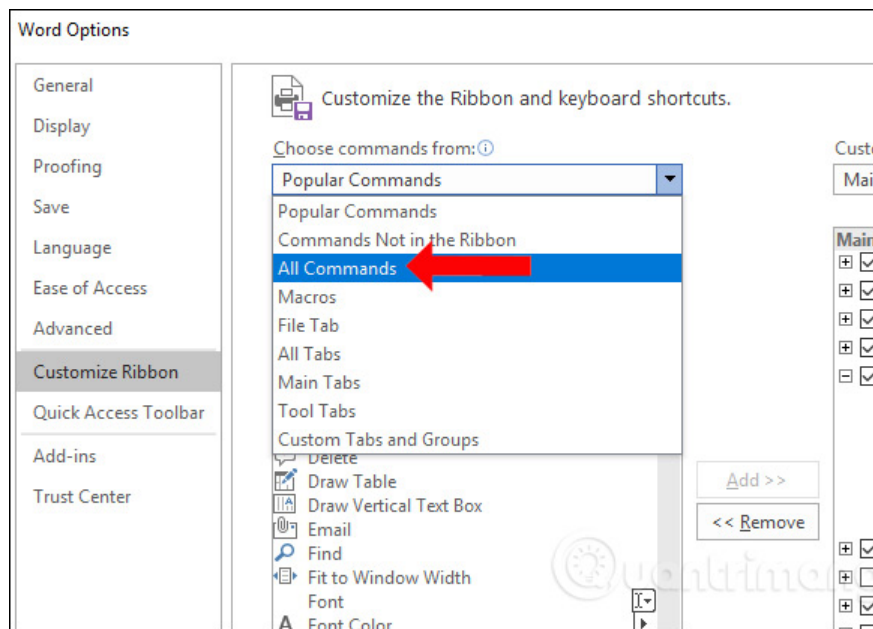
Word Options

General
Display
Proofing
Save
Language
Ease of Access
Advanced
Customize Ribbon
Quick Access Toolbar
Add-ins
Trust Center

Customize the Ribbon and keyboard shortcuts.

Choose commands from:

Popular Commands

Popular Commands
Commands Not in the Ribbon
All Commands
Macros
File Tab
All Tabs
Main Tabs
Tool Tabs
Custom Tabs and Groups

Delete
Draw Table
Draw Vertical Text Box
Email
Find
Fit to Window Width
Font
Font Color

Add >>
<< Remove

Cust
Mai
Main

uantrimang